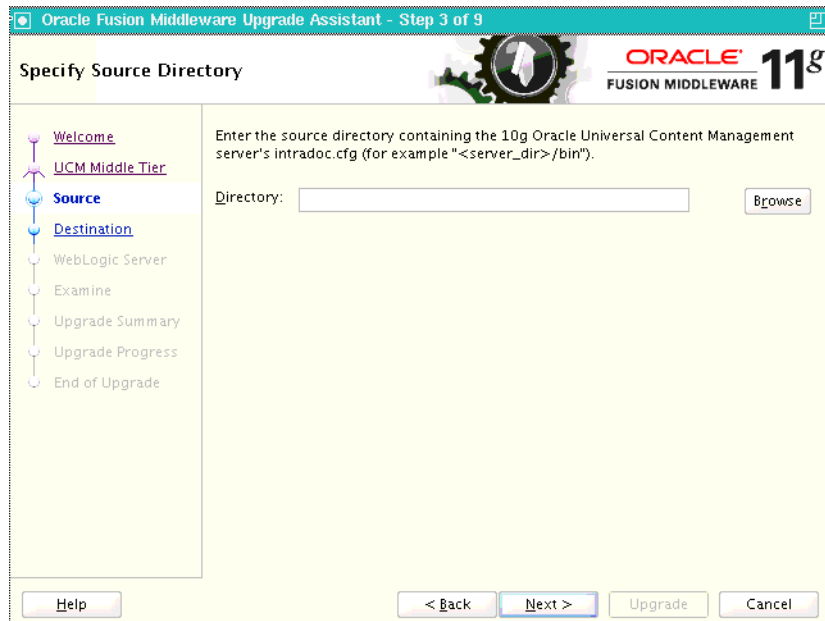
Oracle Fusion Middleware Upgrade Assistant - Step 3 of 9

Specify Source Directory

ORACLE
FUSION MIDDLEWARE 11$^{g}$

Welcome
UCM Middle Tier
Source
Destination
WebLogic Server
Examine
Upgrade Summary
Upgrade Progress
End of Upgrade

Enter the source directory containing the 10g Oracle Universal Content Management server's intradoc.cfg (for example "<server_dir>/bin").

Directory:

Browse

Help

< Back

Next >

Upgrade

Cancel